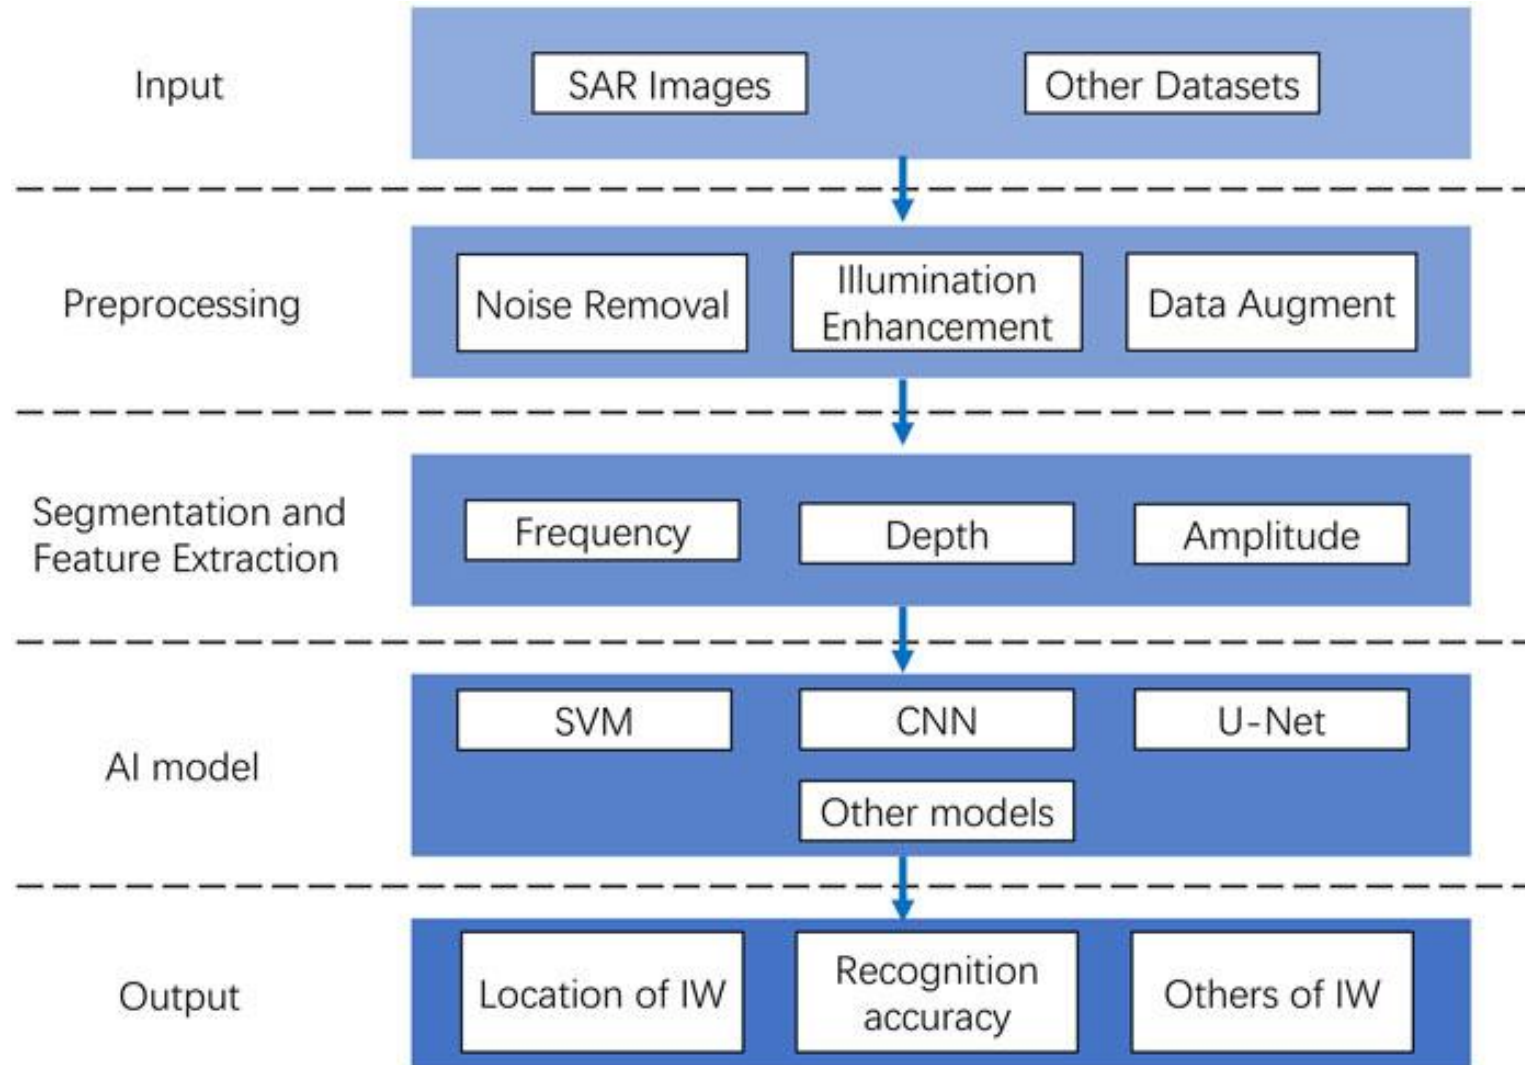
Input

SAR Images

Other Datasets

Preprocessing

Noise Removal

Illumination Enhancement

Data Augment

Segmentation and Feature Extraction

Frequency

Depth

Amplitude

AI model

SVM

CNN

U-Net

Other models

Output

Location of IW

Recognition accuracy

Others of IW